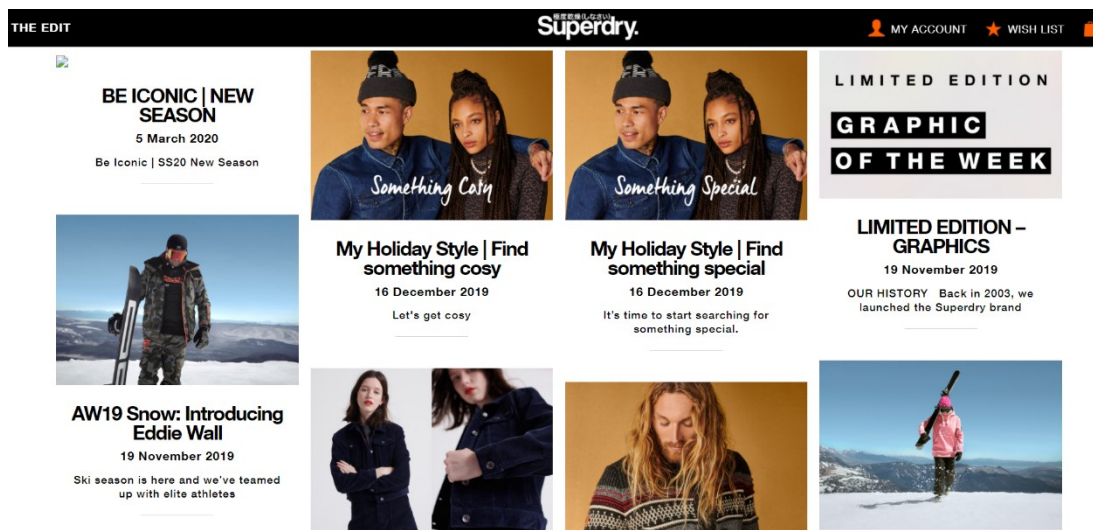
THE EDIT

Superdry.

MY ACCOUNT

WISH LIST

BE ICONIC | NEW SEASON

5 March 2020

Be Iconic | SS20 New Season

Something Cosy

My Holiday Style | Find something cosy

16 December 2019

Let's get cosy

Something Special

My Holiday Style | Find something special

16 December 2019

It's time to start searching for something special.

LIMITED EDITION

GRAPHIC

OF THE WEEK

LIMITED EDITION – GRAPHICS

19 November 2019

OUR HISTORY Back in 2003, we launched the Superdry brand

AW19 Snow: Introducing Eddie Wall

19 November 2019

Ski season is here and we've teamed up with elite athletes